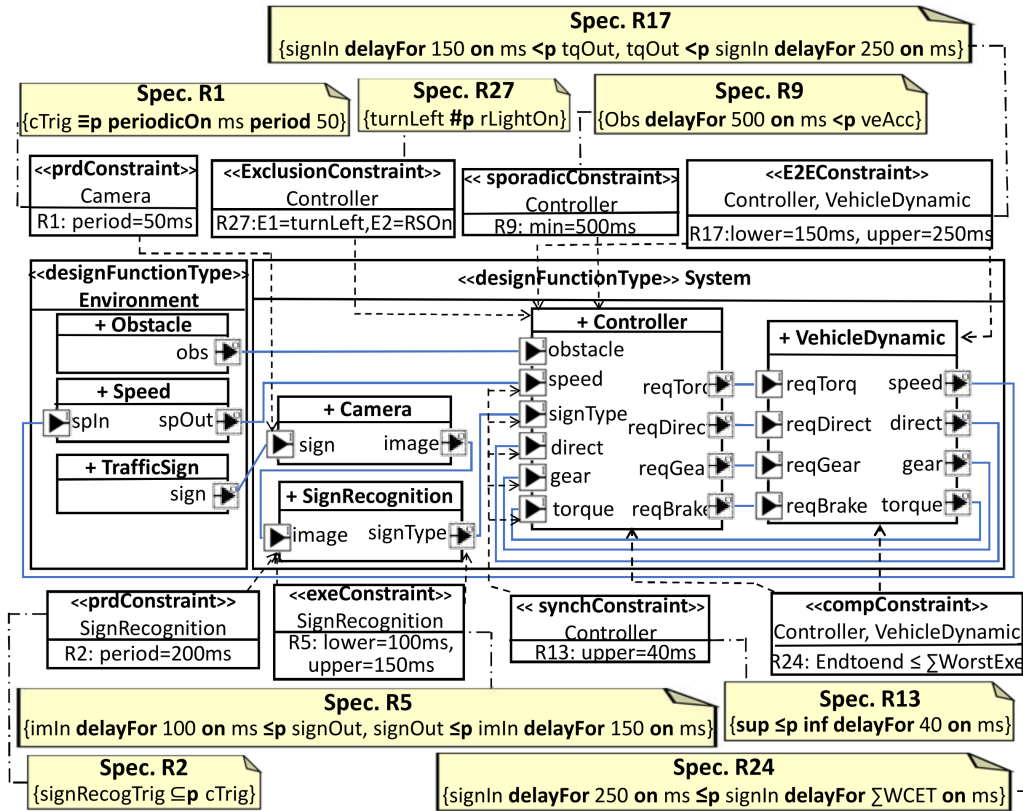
Spec. R17
{signIn **delayFor** 150 **on** ms **<p** tqOut, tqOut **<p** signIn **delayFor** 250 **on** ms}

Spec. R1
{cTrig **≡p periodicOn** ms **period** 50}

Spec. R27
{turnLeft **#p** rLightOn}

Spec. R9
{Obs **delayFor** 500 **on** ms **<p** veAcc}

<<prdConstraint>>
Camera
R1: period=50ms

<<ExclusionConstraint>>
Controller
R27:E1=turnLeft,E2=RSOn

<<sporadicConstraint>>
Controller
R9: min=500ms

<<E2EConstraint>>
Controller, VehicleDynamic
R17:lower=150ms, upper=250ms

<<designFunctionType>>
Environment

+ Obstacle
obs

+ Speed
spIn spOut

+ TrafficSign
sign

<<designFunctionType>> System

+ Camera
sign image

+ SignRecognition
image signType

+ Controller
obstacle
speed
signType
direct
gear
torque
reqTorq
reqDirec
reqGea
reqBrake

+ VehicleDynamic
reqTorq
reqDirect
reqGear
reqBrake
speed
direct
gear
torque

<<prdConstraint>>
SignRecognition
R2: period=200ms

<<exeConstraint>>
SignRecognition
R5: lower=100ms, upper=150ms

<<synchConstraint>>
Controller
R13: upper=40ms

<<compConstraint>>
Controller, VehicleDynamic
R24: Endtoend ≤ ∑WorstExe

Spec. R5
{imIn **delayFor** 100 **on** ms **≤p** signOut, signOut **≤p** imIn **delayFor** 150 **on** ms}

Spec. R13
{**sup ≤p inf delayFor** 40 **on** ms}

Spec. R2
{signRecogTrig **⊆p** cTrig}

Spec. R24
{signIn **delayFor** 250 **on** ms **≤p** signIn **delayFor** ∑WCET **on** ms}